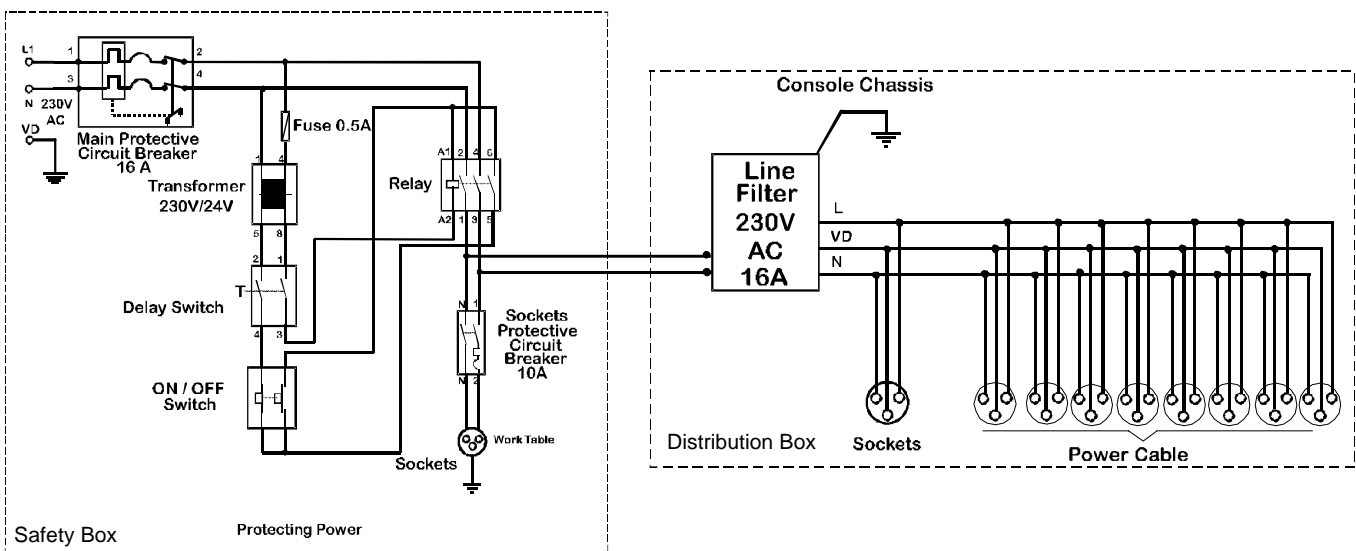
L1
1
2
3
4
N
230V
AC
VD
Main Protective Circuit Breaker
16 A
Fuse 0.5A
1
4
Transformer
230V/24V
5
8
A1
2
4
6
Relay
A2
1
3
5
2
1
T
Delay Switch
4
3
ON / OFF Switch
N
1
N
2
Sockets Protective Circuit Breaker
10A
Work Table
Sockets
Safety Box
Protecting Power
Console Chassis
Line Filter
230V
AC
16A
L
VD
N
Distribution Box
Sockets
Power Cable